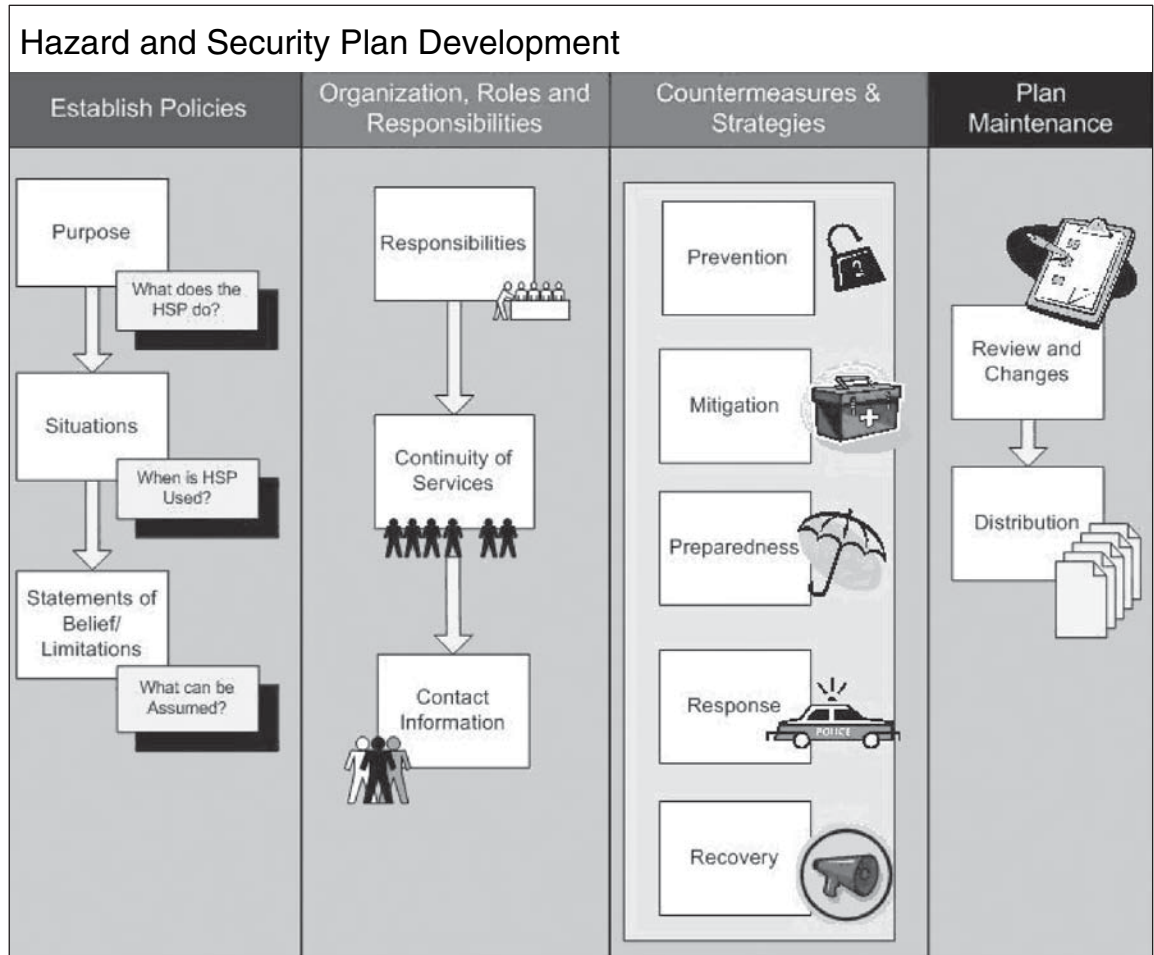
Hazard and Security Plan Development

Establish Policies

Purpose

What does the HSP do?

Situations

When is HSP Used?

Statements of Belief/ Limitations

What can be Assumed?

Organization, Roles and Responsibilities

Responsibilities

Continuity of Services

Contact Information

Countermeasures & Strategies

Prevention

Mitigation

Preparedness

Response

POLICE

Recovery

Plan Maintenance

Review and Changes

Distribution